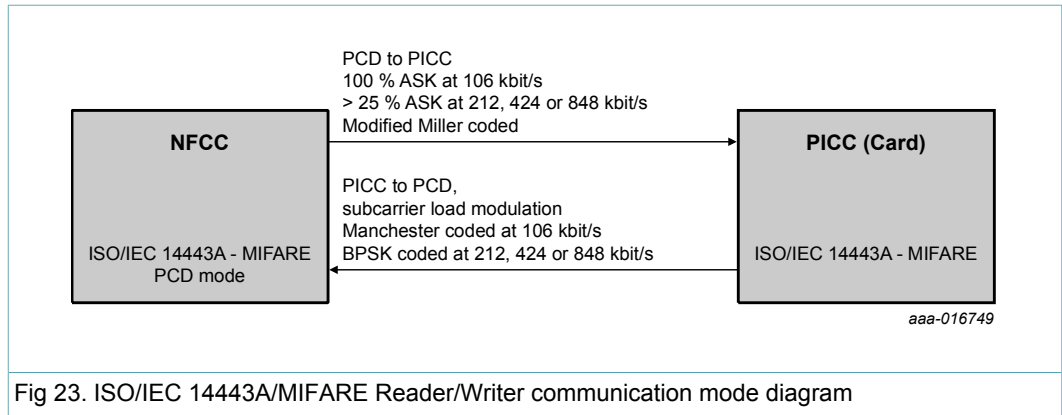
NFCC

ISO/IEC 14443A - MIFARE PCD mode

PCD to PICC
100 % ASK at 106 kbit/s
> 25 % ASK at 212, 424 or 848 kbit/s
Modified Miller coded

PICC to PCD,
subcarrier load modulation
Manchester coded at 106 kbit/s
BPSK coded at 212, 424 or 848 kbit/s

PICC (Card)

ISO/IEC 14443A - MIFARE

aaa-016749

Fig 23. ISO/IEC 14443A/MIFARE Reader/Writer communication mode diagram